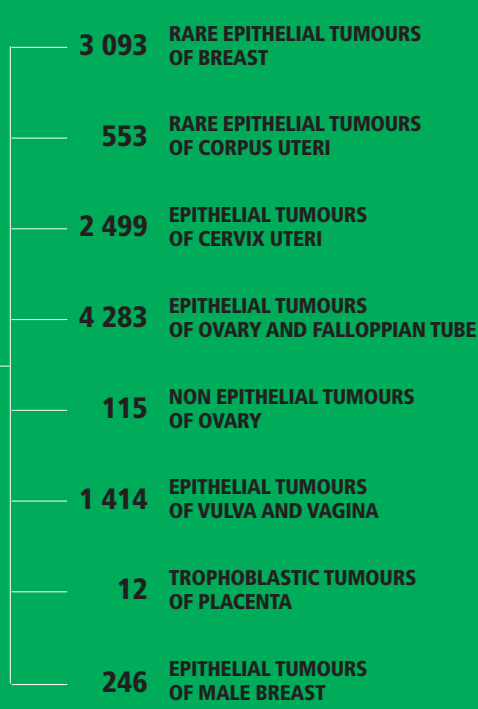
3 093 RARE EPITHELIAL TUMOURS OF BREAST

553 RARE EPITHELIAL TUMOURS OF CORPUS UTERI

2 499 EPITHELIAL TUMOURS OF CERVIX UTERI

4 283 EPITHELIAL TUMOURS OF OVARY AND FALLOPPIAN TUBE

115 NON EPITHELIAL TUMOURS OF OVARY

1 414 EPITHELIAL TUMOURS OF VULVA AND VAGINA

12 TROPHOBLASTIC TUMOURS OF PLACENTA

246 EPITHELIAL TUMOURS OF MALE BREAST